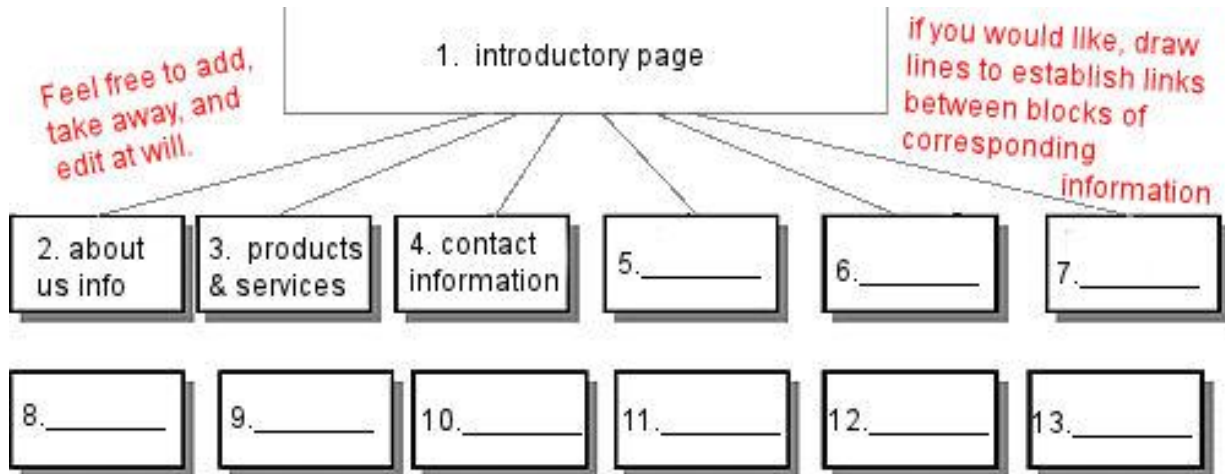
Feel free to add, take away, and edit at will.

1. introductory page

if you would like, draw lines to establish links between blocks of corresponding information

2. about us info

3. products & services

4. contact information

5.________

6.________

7.________

8.________

9.________

10.________

11.________

12.________

13.________